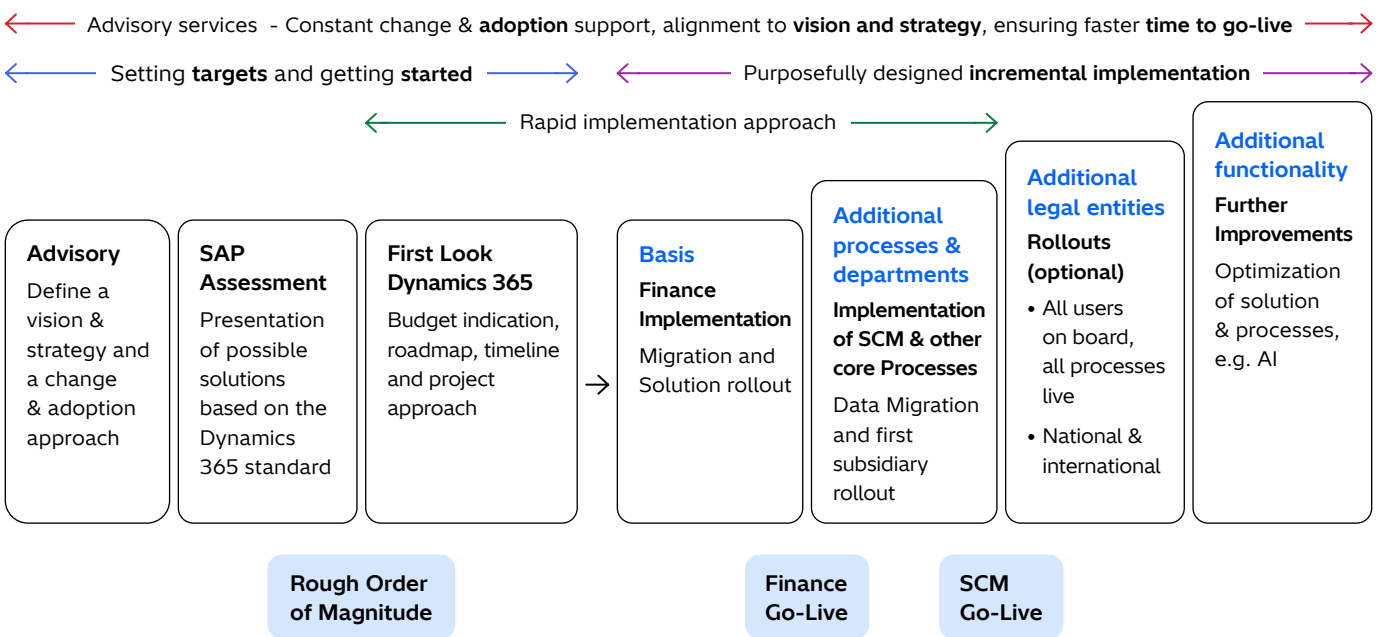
Advisory services - Constant change & adoption support, alignment to vision and strategy, ensuring faster time to go-live

Setting targets and getting started

Purposefully designed incremental implementation

Rapid implementation approach

Advisory
Define a vision & strategy and a change & adoption approach

SAP Assessment
Presentation of possible solutions based on the Dynamics 365 standard

First Look Dynamics 365
Budget indication, roadmap, timeline and project approach

Basis
Finance Implementation
Migration and Solution rollout

Additional processes & departments
Implementation of SCM & other core Processes
Data Migration and first subsidiary rollout

Additional legal entities
Rollouts (optional)
• All users on board, all processes live
• National & international

Additional functionality
Further Improvements
Optimization of solution & processes, e.g. AI

Rough Order of Magnitude

Finance Go-Live

SCM Go-Live